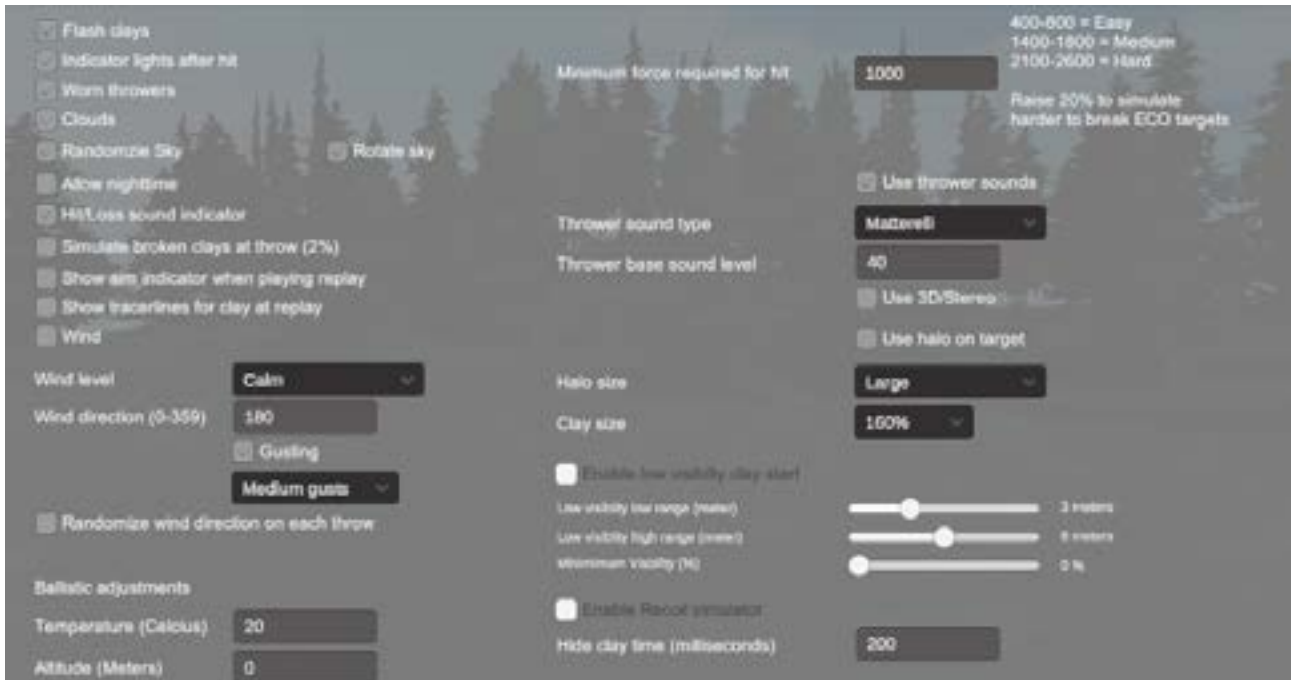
Flash clays
Indicator lights after hit
Worn throwers
Clouds
Randomzie Sky
Rotate sky
Allow nighttime
Hit/Loss sound indicator
Simulate broken clays at throw (2%)
Show aim indicator when playing replay
Show tracerlines for clay at replay
Wind

Wind level
Calm
Wind direction (0-359)
180
Gusting
Medium gusts
Randomize wind direction on each throw

Ballistic adjustments
Temperature (Celcius)
20
Altitude (Meters)
0

Minimum force required for hit
1000

400-800 = Easy
1400-1800 = Medium
2100-2600 = Hard

Raise 20% to simulate harder to break ECO targets

Use thrower sounds
Thrower sound type
Matterelli
Thrower base sound level
40
Use 3D/Stereo
Use halo on target
Halo size
Large
Clay size
160%
Enable low visibility clay start
Low visibility low range (meter)
3 meters
Low visibility high range (meter)
8 meters
Minimum Visibility (%)
0 %
Enable Recoil simulator
Hide clay time (milliseconds)
200